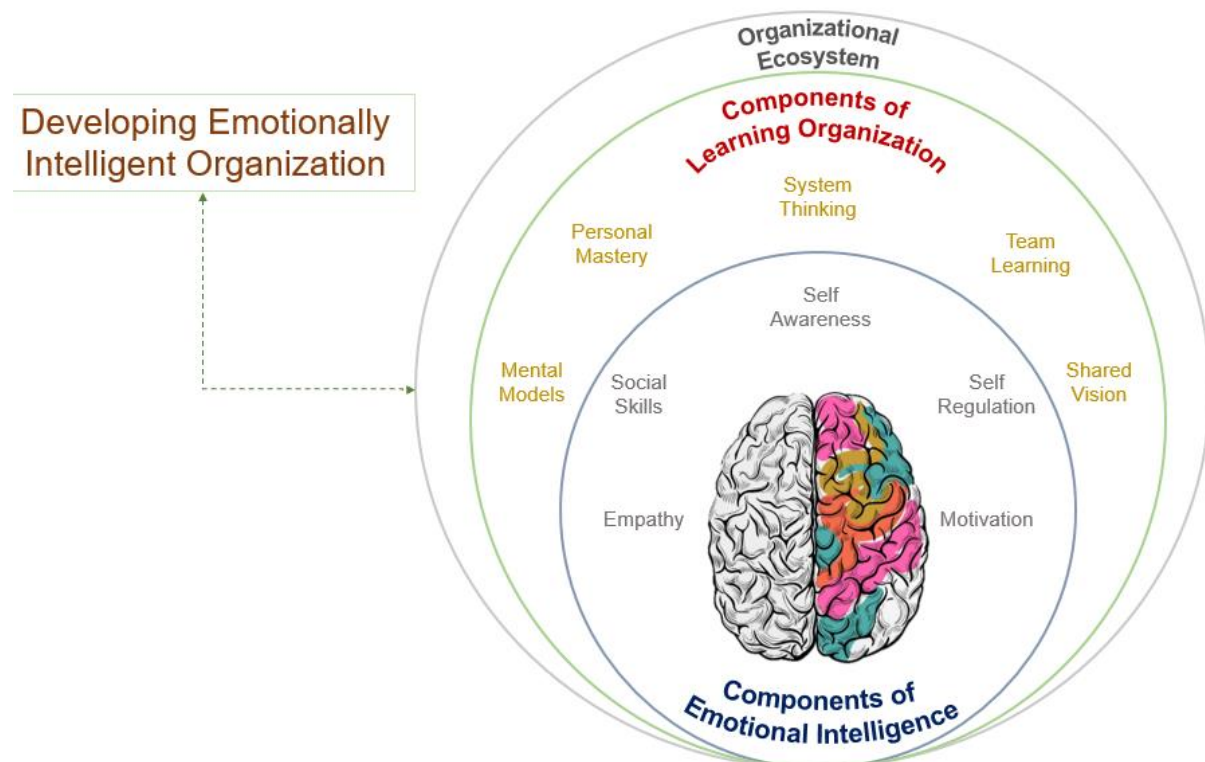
Developing Emotionally Intelligent Organization

Organizational Ecosystem

Components of Learning Organization

System Thinking

Personal Mastery

Team Learning

Mental Models

Shared Vision

Self Awareness

Social Skills

Self Regulation

Empathy

Motivation

Components of Emotional Intelligence